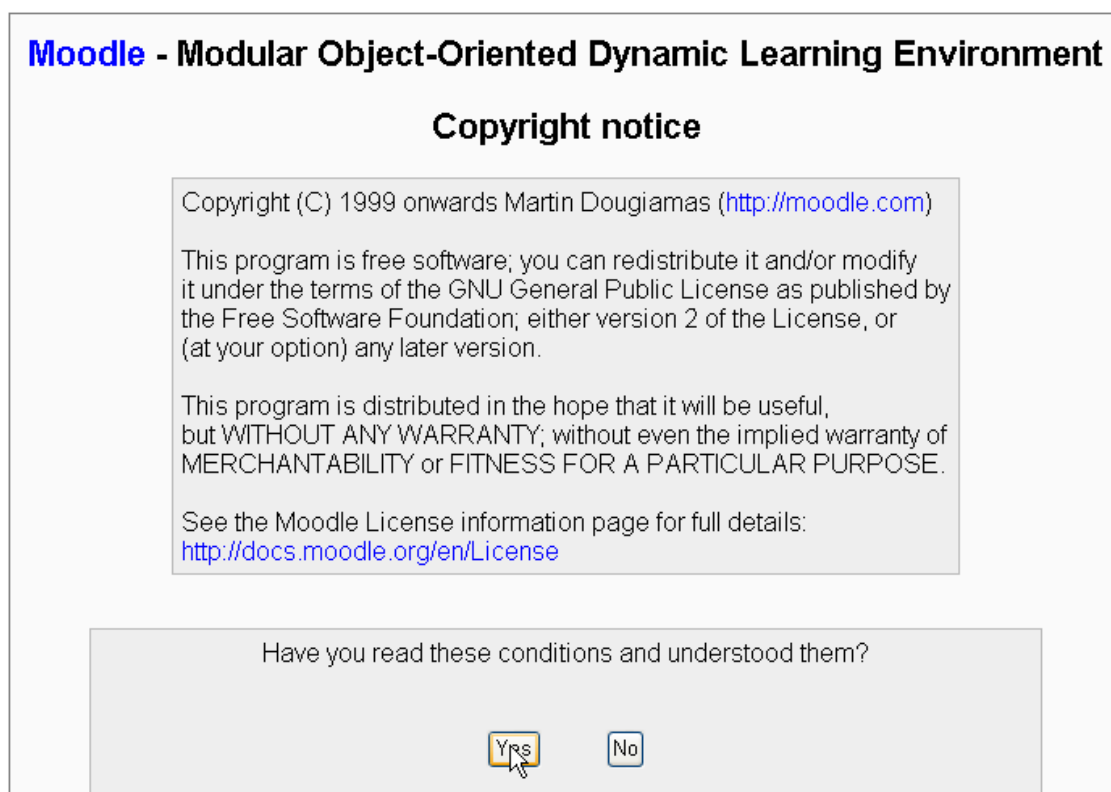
Moodle - Modular Object-Oriented Dynamic Learning Environment

Copyright notice

Copyright (C) 1999 onwards Martin Dougiamas (http://moodle.com)

This program is free software; you can redistribute it and/or modify it under the terms of the GNU General Public License as published by the Free Software Foundation; either version 2 of the License, or (at your option) any later version.

This program is distributed in the hope that it will be useful, but WITHOUT ANY WARRANTY; without even the implied warranty of MERCHANTABILITY or FITNESS FOR A PARTICULAR PURPOSE.

See the Moodle License information page for full details: http://docs.moodle.org/en/License

Have you read these conditions and understood them?

Yes No